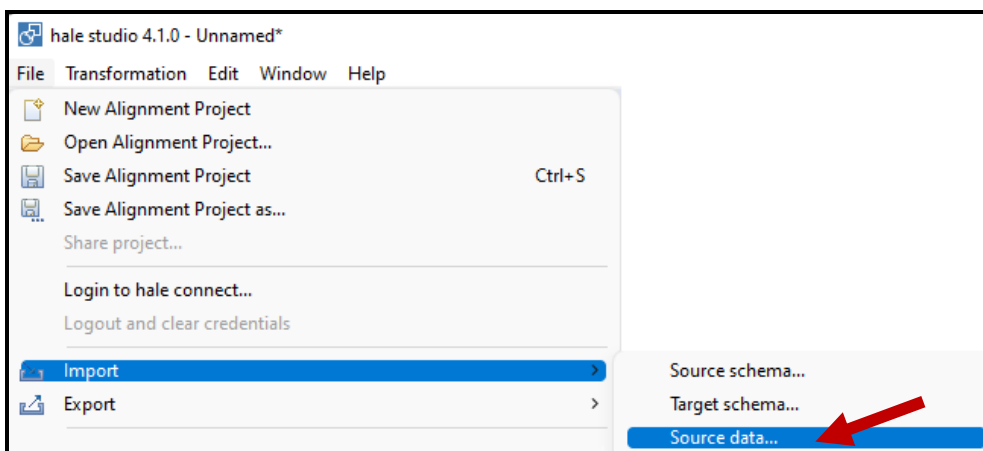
hale studio 4.1.0 - Unnamed*

File Transformation Edit Window Help

New Alignment Project
Open Alignment Project...
Save Alignment Project Ctrl+S
Save Alignment Project as...
Share project...

Login to hale connect...
Logout and clear credentials

Import
Export

Source schema...
Target schema...
Source data...